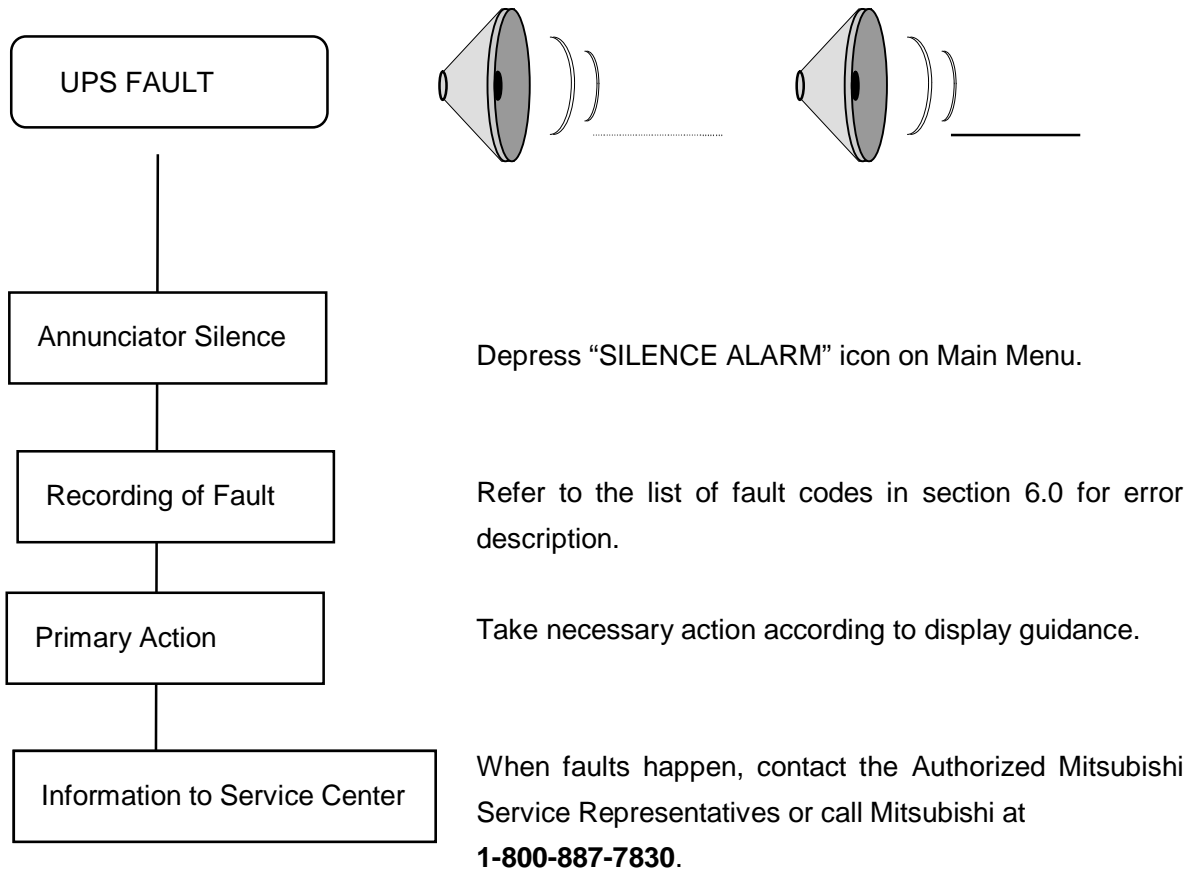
UPS FAULT

Annunciator Silence

Depress “SILENCE ALARM” icon on Main Menu.

Recording of Fault

Refer to the list of fault codes in section 6.0 for error description.

Primary Action

Take necessary action according to display guidance.

Information to Service Center

When faults happen, contact the Authorized Mitsubishi Service Representatives or call Mitsubishi at **1-800-887-7830**.